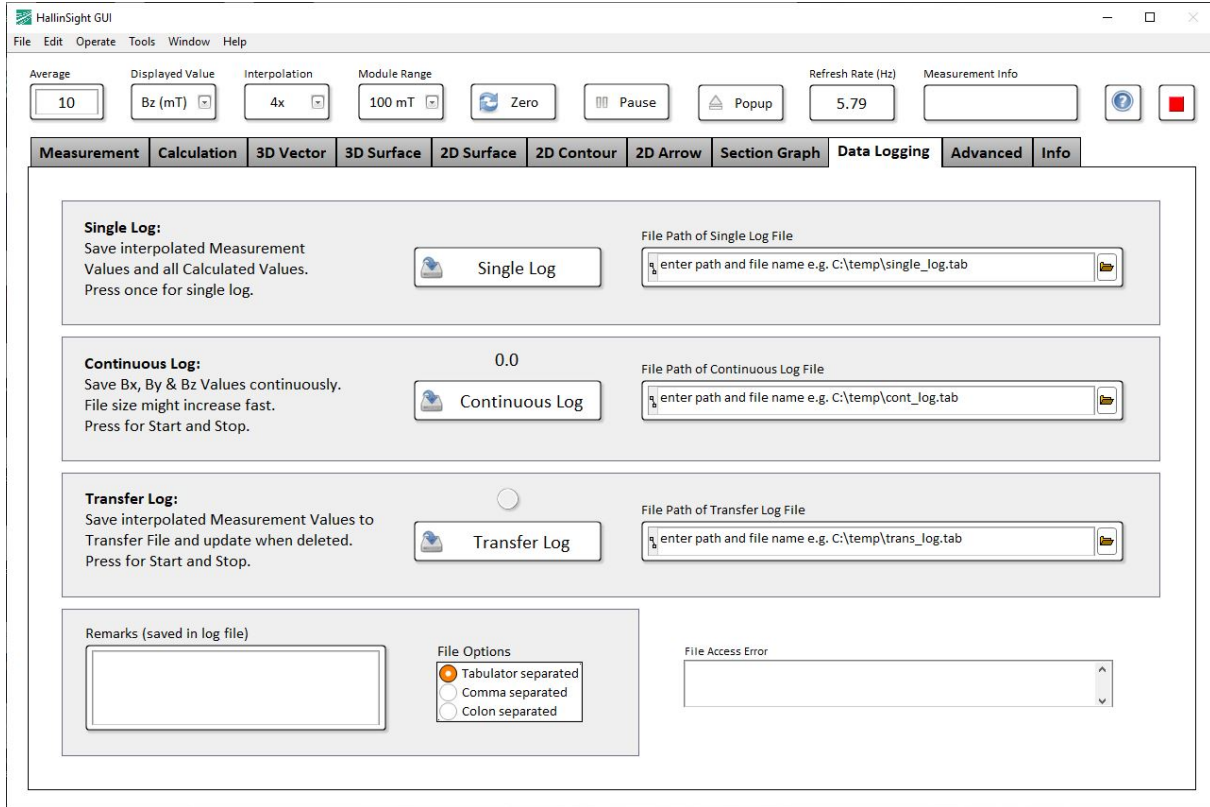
HallinSight GUI

File Edit Operate Tools Window Help

Average
10

Displayed Value
Bz (mT)

Interpolation
4x

Module Range
100 mT

Zero

Pause

Popup

Refresh Rate (Hz)
5.79

Measurement Info

Measurement | Calculation | 3D Vector | 3D Surface | 2D Surface | 2D Contour | 2D Arrow | Section Graph | Data Logging | Advanced | Info

**Single Log:**
Save interpolated Measurement Values and all Calculated Values. Press once for single log.

Single Log

File Path of Single Log File
enter path and file name e.g. C:\temp\single_log.tab

**Continuous Log:**
Save Bx, By & Bz Values continuously. File size might increase fast. Press for Start and Stop.

0.0

Continuous Log

File Path of Continuous Log File
enter path and file name e.g. C:\temp\cont_log.tab

**Transfer Log:**
Save interpolated Measurement Values to Transfer File and update when deleted. Press for Start and Stop.

Transfer Log

File Path of Transfer Log File
enter path and file name e.g. C:\temp\trans_log.tab

Remarks (saved in log file)

File Options
Tabulator separated
Comma separated
Colon separated

File Access Error